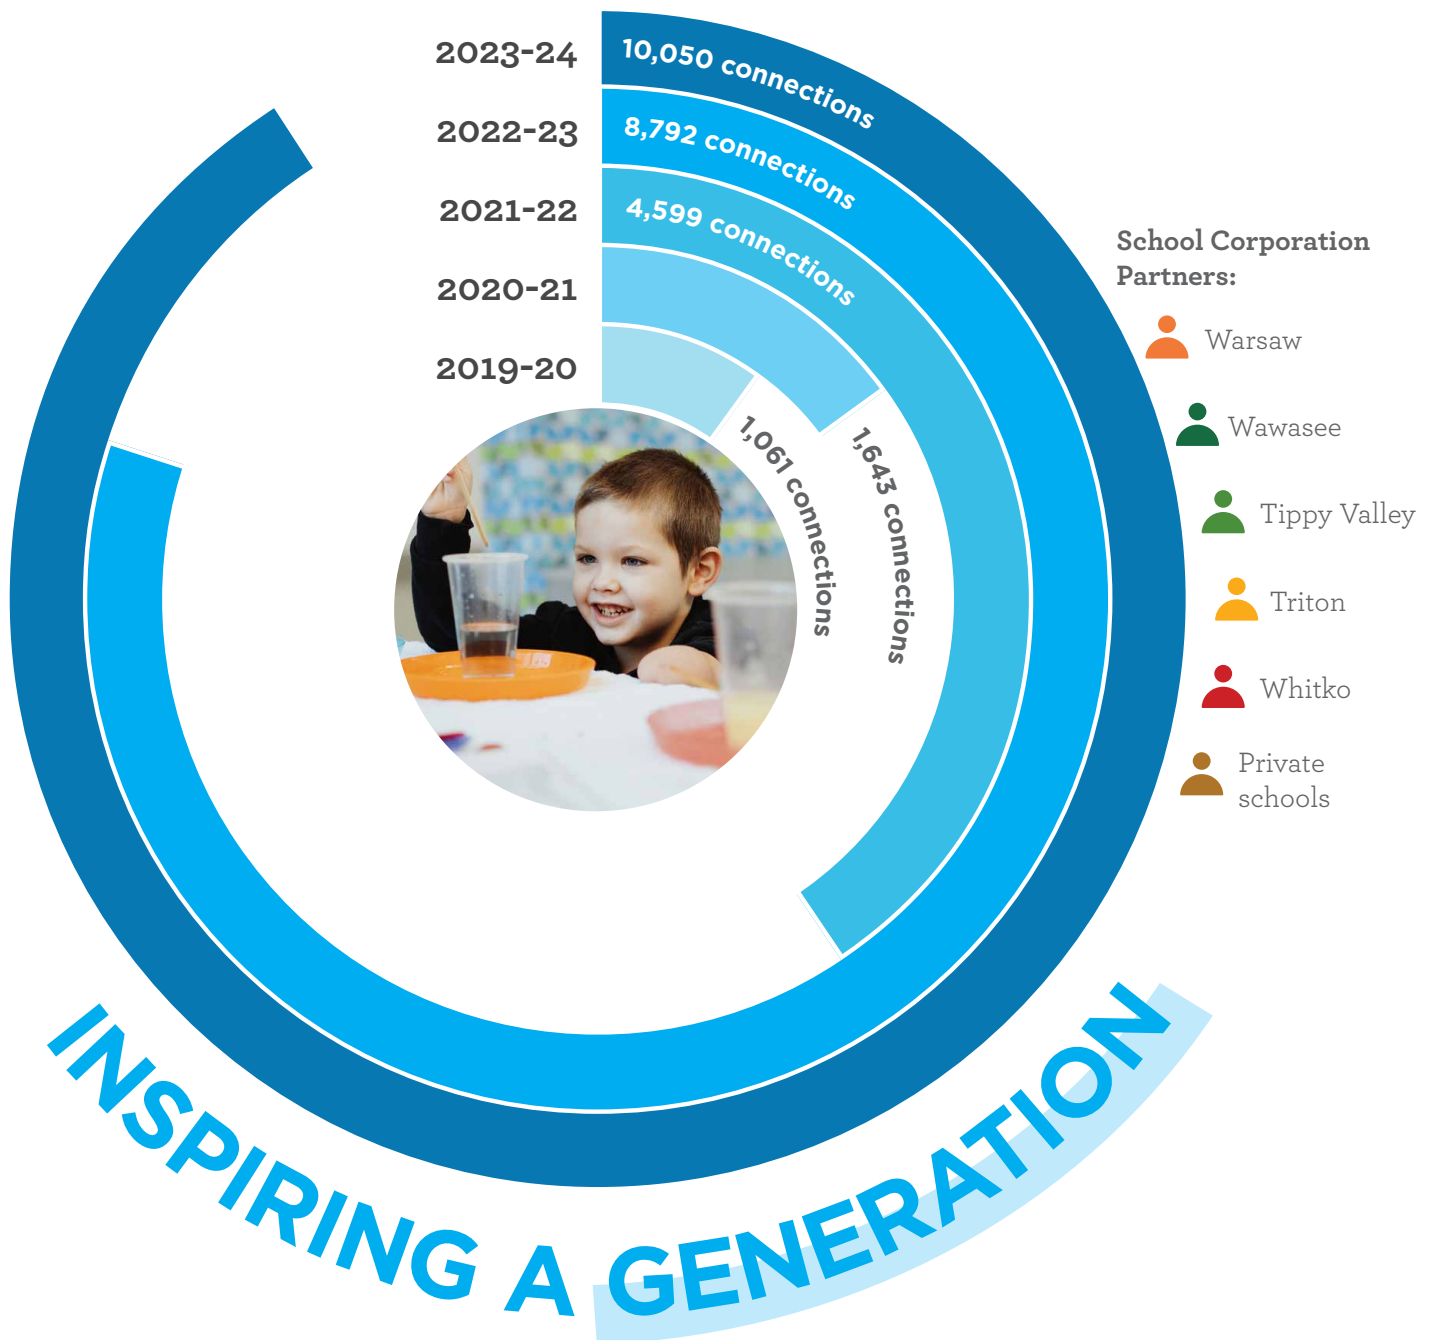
2023-24
10,050 connections
2022-23
8,792 connections
2021-22
4,599 connections
2020-21
2019-20
1,061 connections
1,643 connections

School Corporation Partners:
Warsaw
Wawasee
Tippy Valley
Triton
Whitko
Private schools

INSPIRING A GENERATION